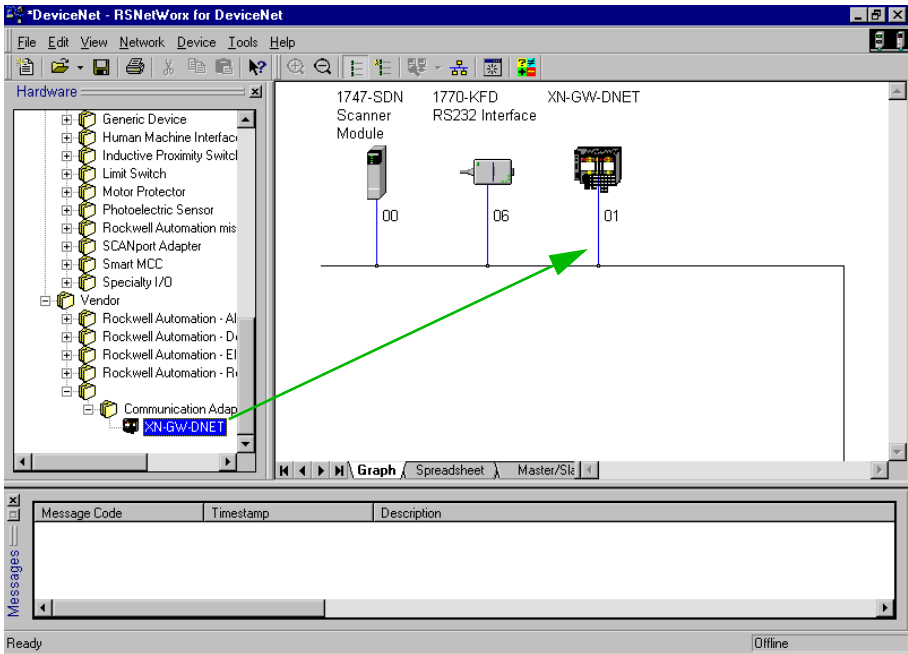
*DeviceNet - RSNetWorx for DeviceNet

File Edit View Network Device Tools Help

Hardware

Generic Device
Human Machine Interface
Inductive Proximity Switch
Limit Switch
Motor Protector
Photoelectric Sensor
Rockwell Automation mis
SCANport Adapter
Smart MCC
Specialty I/O
Vendor
Rockwell Automation - Al
Rockwell Automation - D
Rockwell Automation - El
Rockwell Automation - R
Communication Adap
XN-GW-DNET

1747-SDN Scanner Module

1770-KFD RS232 Interface

XN-GW-DNET

00

06

01

Graph Spreadsheet Master/Sla

Messages

| Message Code | Timestamp | Description |
|---|---|---|

Ready

Offline